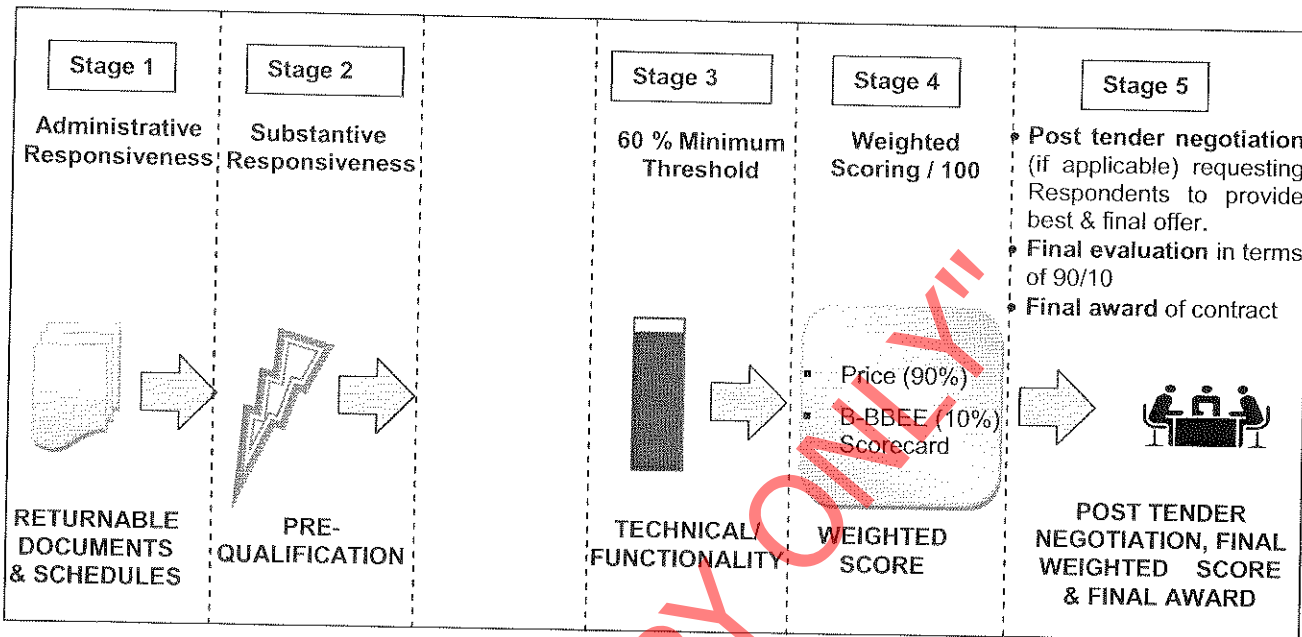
Stage 1

Administrative Responsiveness

RETURNABLE DOCUMENTS & SCHEDULES

Stage 2

Substantive Responsiveness

PRE-QUALIFICATION

Stage 3

60 % Minimum Threshold

TECHNICAL/ FUNCTIONALITY

Stage 4

Weighted Scoring / 100

Price (90%)

B-BBEE (10%) Scorecard

WEIGHTED SCORE

Stage 5

Post tender negotiation (if applicable) requesting Respondents to provide best & final offer.

Final evaluation in terms of 90/10

Final award of contract

POST TENDER NEGOTIATION, FINAL WEIGHTED SCORE & FINAL AWARD

ONLY"